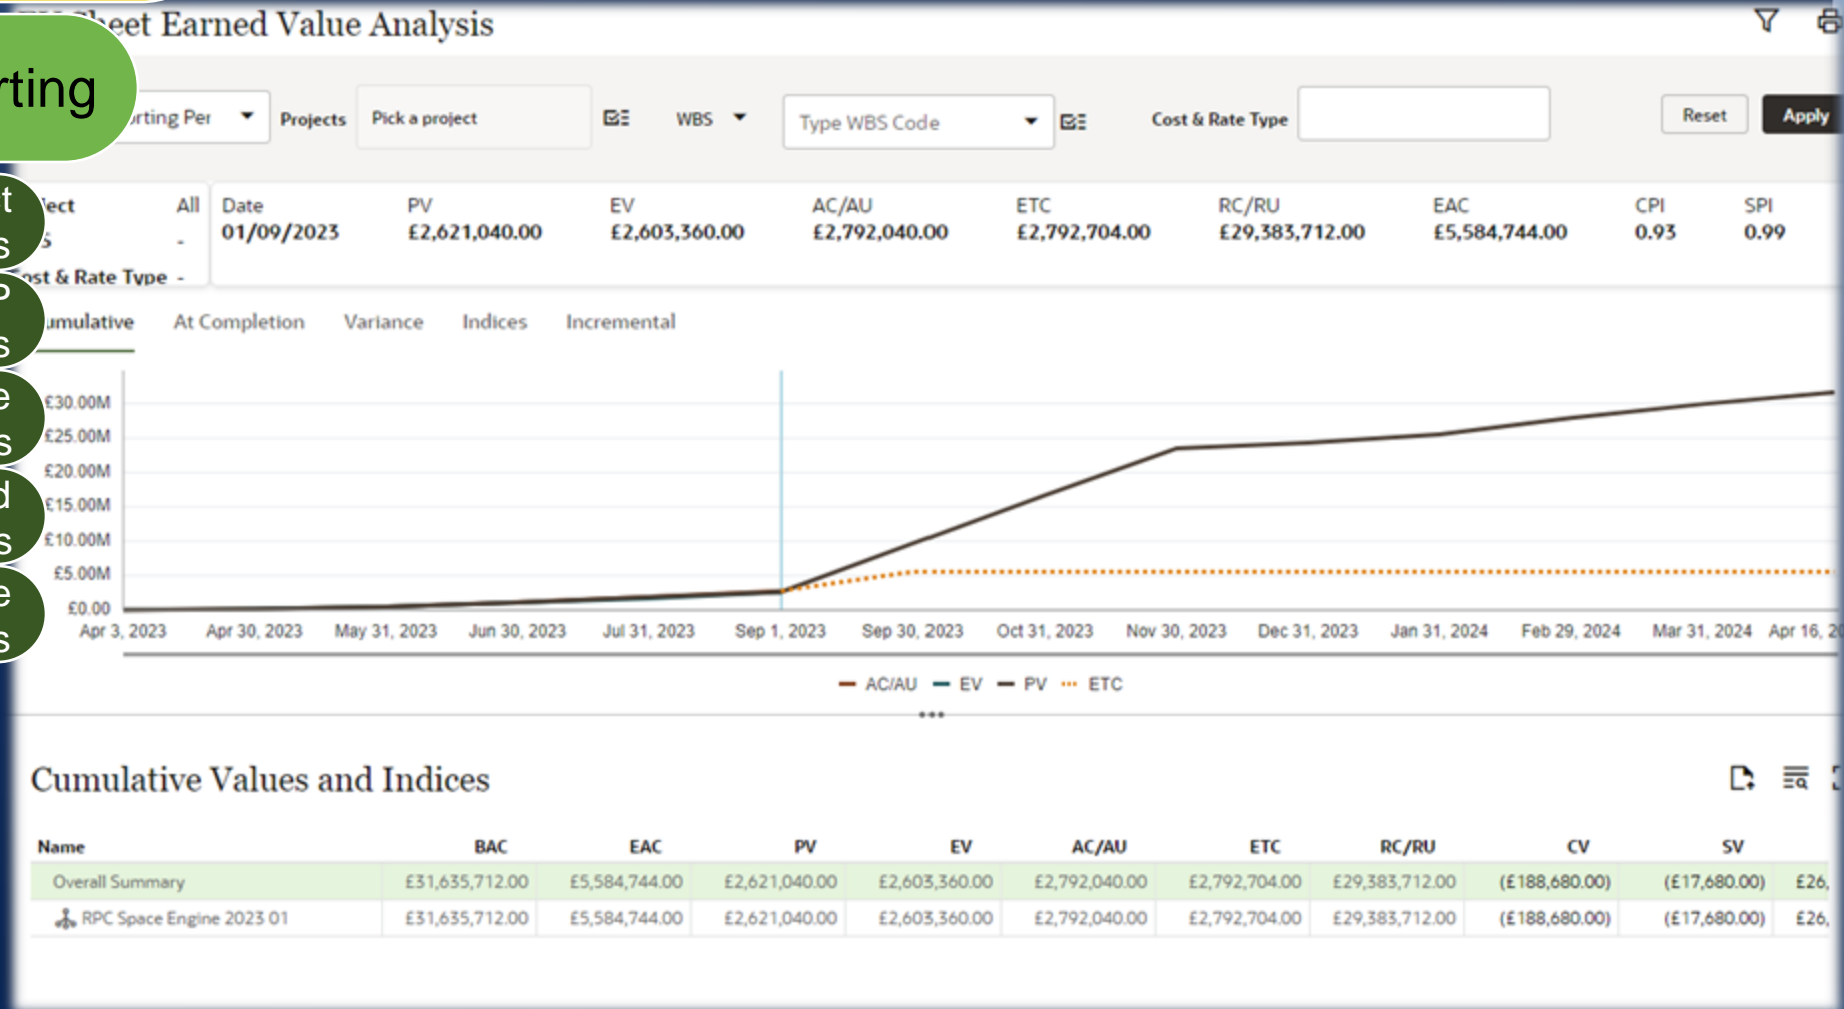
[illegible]eet Earned Value Analysis

rting

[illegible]rting Per Projects Pick a project WBS Type WBS Code Cost & Rate Type Reset Apply

t
s
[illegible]ect All
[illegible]s -
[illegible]st & Rate Type -

| Date | PV | EV | AC/AU | ETC | RC/RU | EAC | CPI | SPI |
|---|---|---|---|---|---|---|---|---|
| 01/09/2023 | £2,621,040.00 | £2,603,360.00 | £2,792,040.00 | £2,792,704.00 | £29,383,712.00 | £5,584,744.00 | 0.93 | 0.99 |

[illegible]umulative At Completion Variance Indices Incremental

£30.00M
£25.00M
£20.00M
£15.00M
£10.00M
£5.00M
£0.00

Apr 3, 2023 Apr 30, 2023 May 31, 2023 Jun 30, 2023 Jul 31, 2023 Sep 1, 2023 Sep 30, 2023 Oct 31, 2023 Nov 30, 2023 Dec 31, 2023 Jan 31, 2024 Feb 29, 2024 Mar 31, 2024 Apr 16, 2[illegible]

AC/AU EV PV ETC

Cumulative Values and Indices

| Name | BAC | EAC | PV | EV | AC/AU | ETC | RC/RU | CV | SV | |
|---|---|---|---|---|---|---|---|---|---|---|
| Overall Summary | £31,635,712.00 | £5,584,744.00 | £2,621,040.00 | £2,603,360.00 | £2,792,040.00 | £2,792,704.00 | £29,383,712.00 | (£188,680.00) | (£17,680.00) | £26,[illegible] |
| RPC Space Engine 2023 01 | £31,635,712.00 | £5,584,744.00 | £2,621,040.00 | £2,603,360.00 | £2,792,040.00 | £2,792,704.00 | £29,383,712.00 | (£188,680.00) | (£17,680.00) | £26,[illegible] |